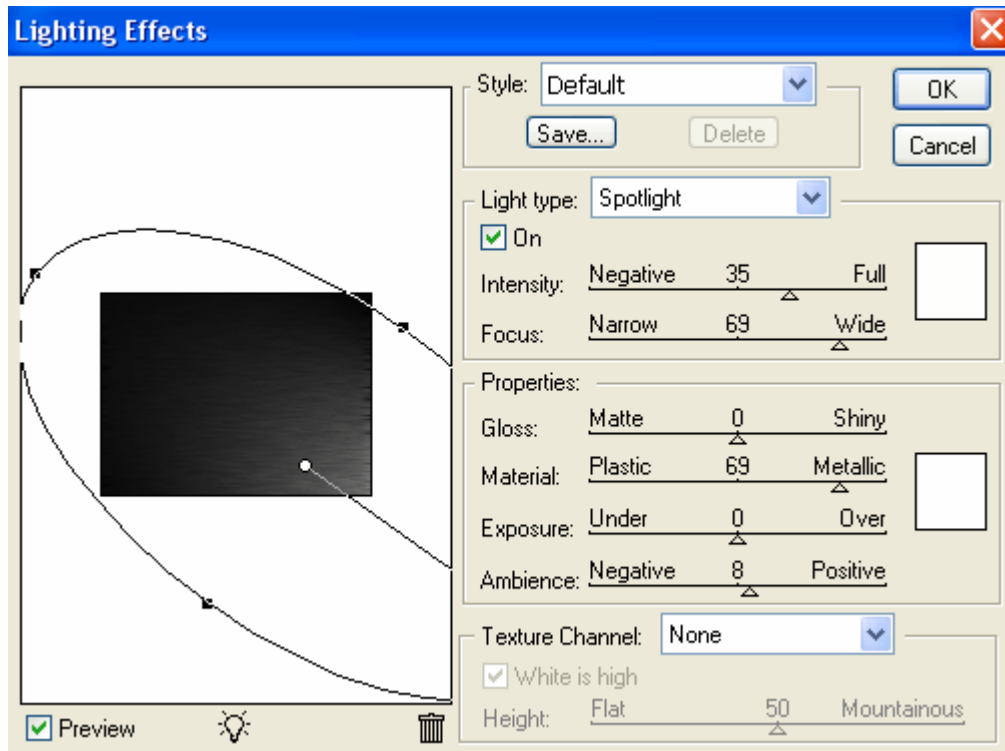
Lighting Effects

Style: Default
Save...
Delete
OK
Cancel

Light type: Spotlight
On
Intensity: Negative 35 Full
Focus: Narrow 69 Wide

Properties:
Gloss: Matte 0 Shiny
Material: Plastic 69 Metallic
Exposure: Under 0 Over
Ambience: Negative 8 Positive

Texture Channel: None
White is high
Height: Flat 50 Mountainous

Preview